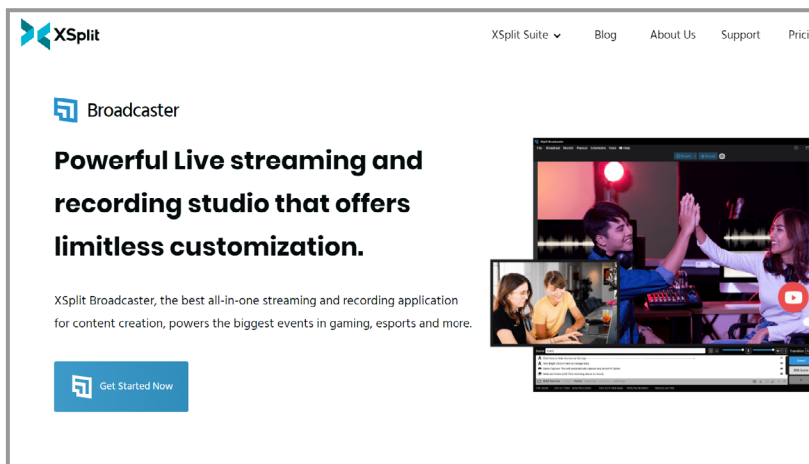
XSplit

XSplit Suite

Blog

About Us

Support

Prici

Broadcaster

Powerful Live streaming and recording studio that offers limitless customization.

XSplit Broadcaster, the best all-in-one streaming and recording application for content creation, powers the biggest events in gaming, esports and more.

Get Started Now